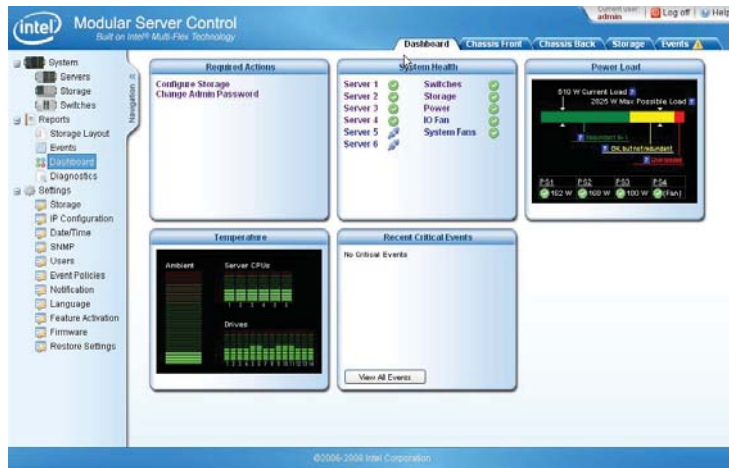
intel Modular Server Control
Built on Intel® Multi-Flex Technology

Current user: admin
Log off | Help

Dashboard | Chassis Front | Chassis Back | Storage | Events

System
Servers
Storage
Switches
Reports
Storage Layout
Events
Dashboard
Diagnostics
Settings
Storage
IP Configuration
Date/Time
SNMP
Users
Event Policies
Notification
Language
Feature Activation
Firmware
Restore Settings

Navigation

Required Actions
Configure Storage
Change Admin Password

System Health
Server 1
Server 2
Server 3
Server 4
Server 5
Server 6
Switches
Storage
Power
IO Fan
System Fans

Power Load
510 W Current Load
2025 W Max Possible Load
Redundant N-1
OK but not redundant
Overload
PS1 PS2 PS3 PS4
102 W 109 W 100 W (Fan)

Temperature
Ambient
Server CPUs
1 2 3 4 5 6
Drives
1 2 3 4 5 6 7 8 9 10 11 12 13 14

Recent Critical Events
No Critical Events
View All Events

©2006-2008 Intel Corporation